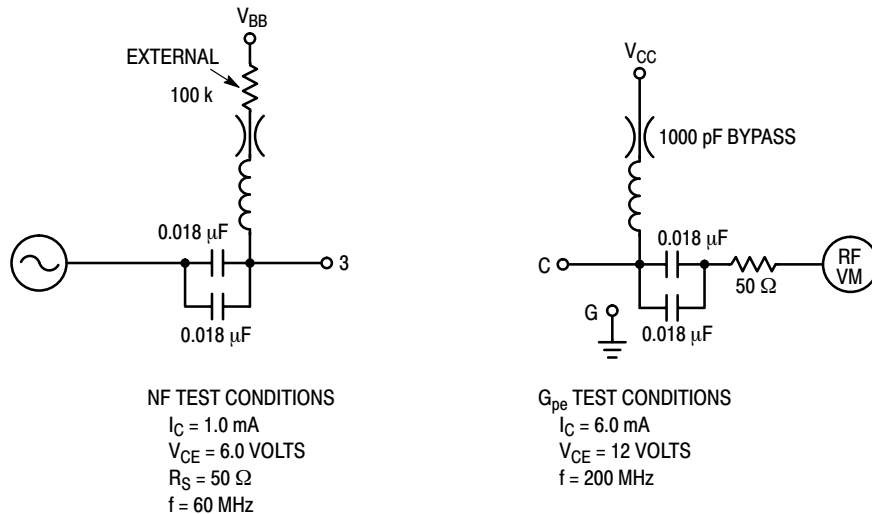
$V_{BB}$

EXTERNAL

100 k

0.018 $\mu$F

3

0.018 $\mu$F

NF TEST CONDITIONS
$I_C$ = 1.0 mA
$V_{CE}$ = 6.0 VOLTS
$R_S$ = 50 $\Omega$
f = 60 MHz

$V_{CC}$

1000 pF BYPASS

C

0.018 $\mu$F

RF VM

50 $\Omega$

G

0.018 $\mu$F

$G_{pe}$ TEST CONDITIONS
$I_C$ = 6.0 mA
$V_{CE}$ = 12 VOLTS
f = 200 MHz